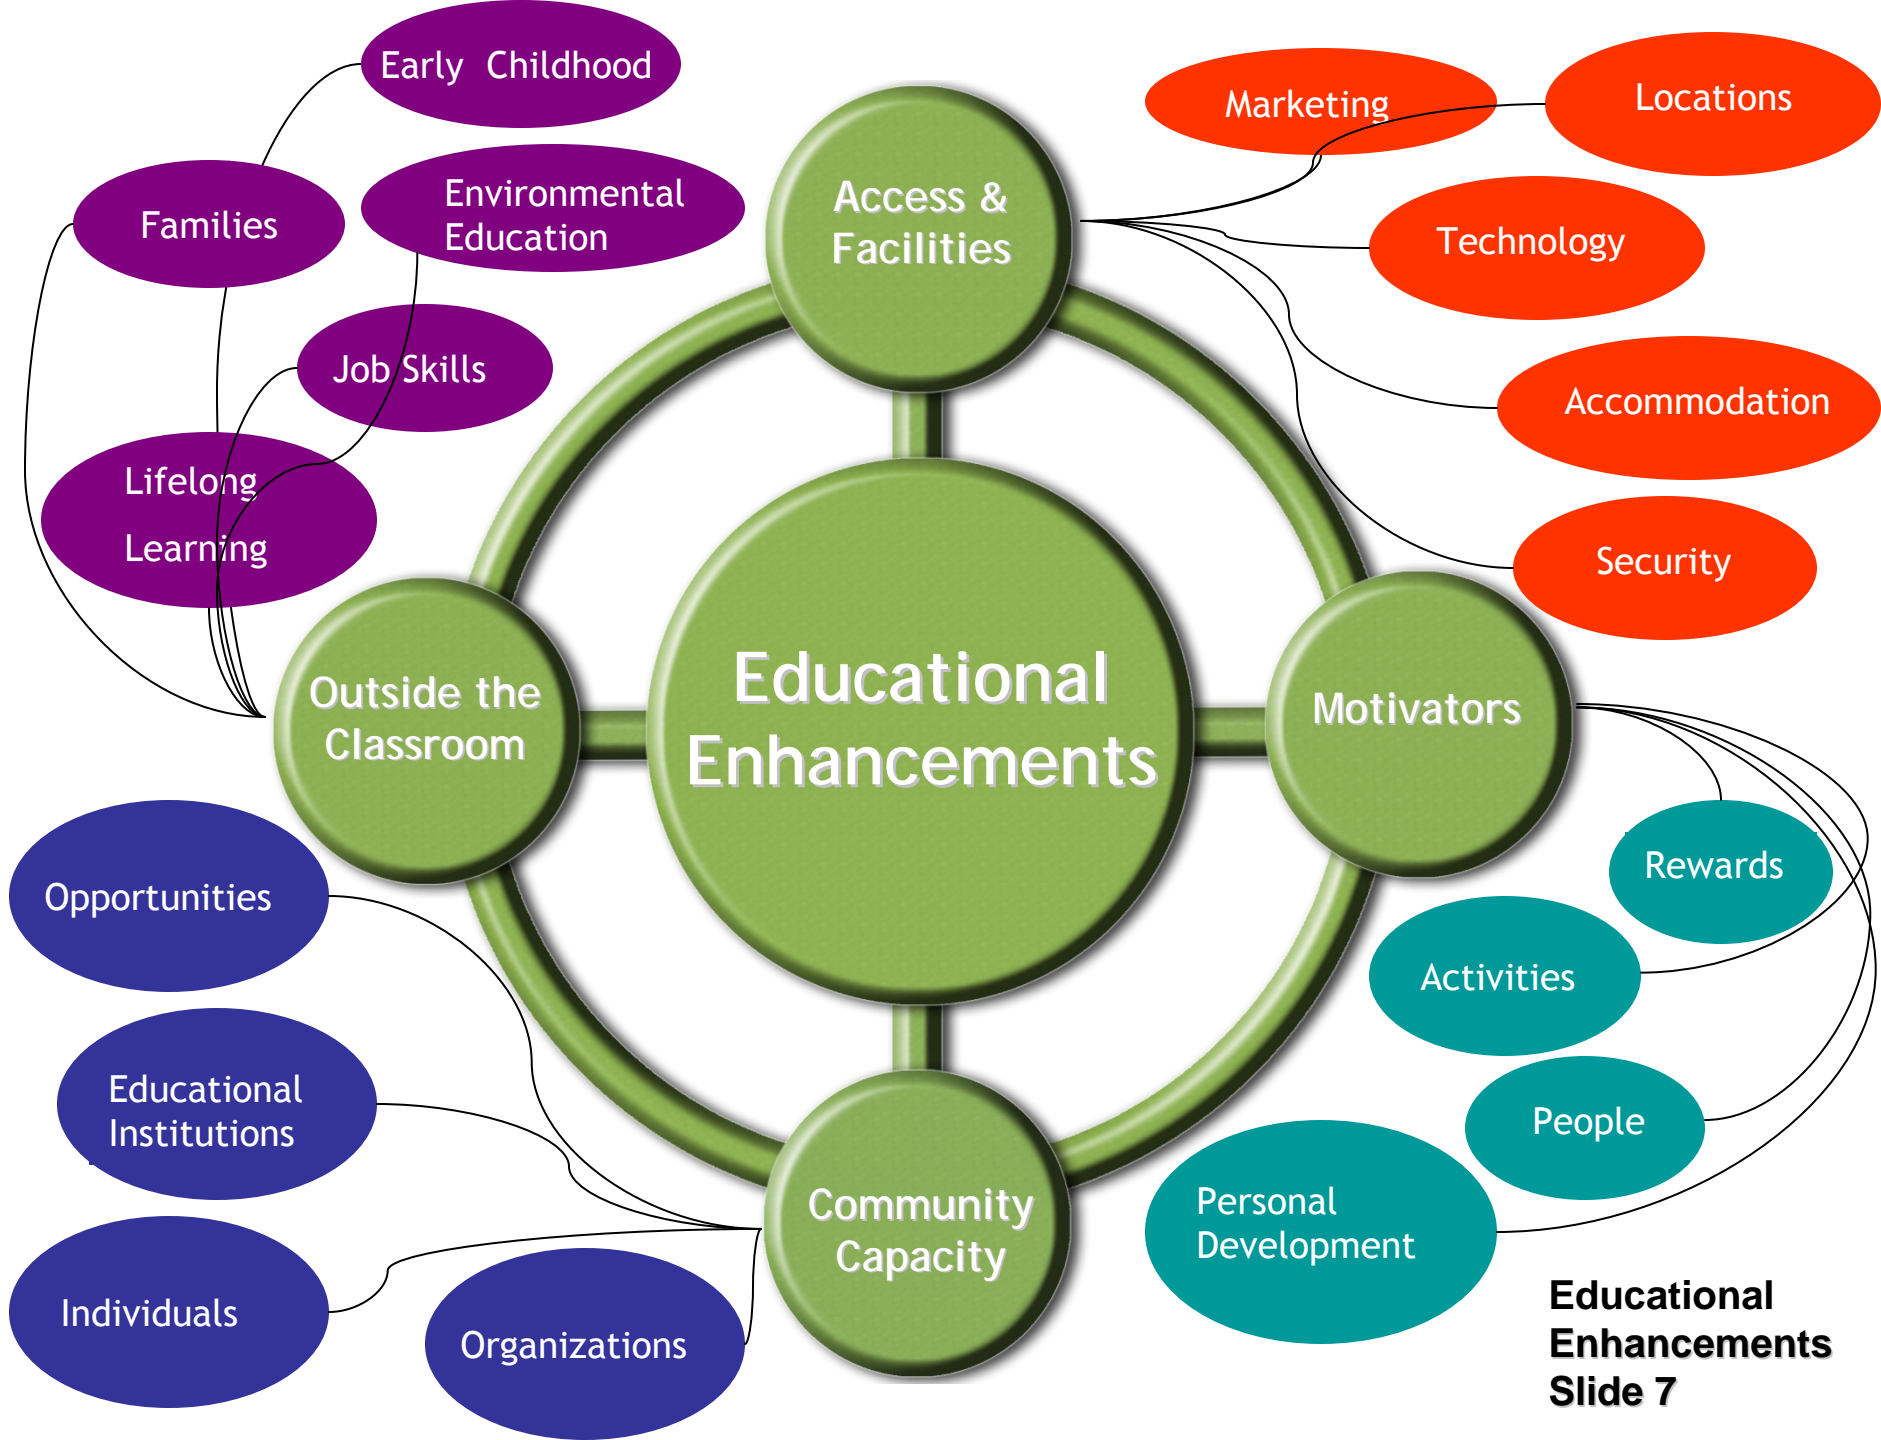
Early Childhood

Families

Environmental Education

Job Skills

Lifelong Learning

Marketing

Locations

Technology

Accommodation

Security

Access & Facilities

Educational Enhancements

Outside the Classroom

Motivators

Community Capacity

Opportunities

Educational Institutions

Individuals

Organizations

Rewards

Activities

People

Personal Development

Educational Enhancements Slide 7